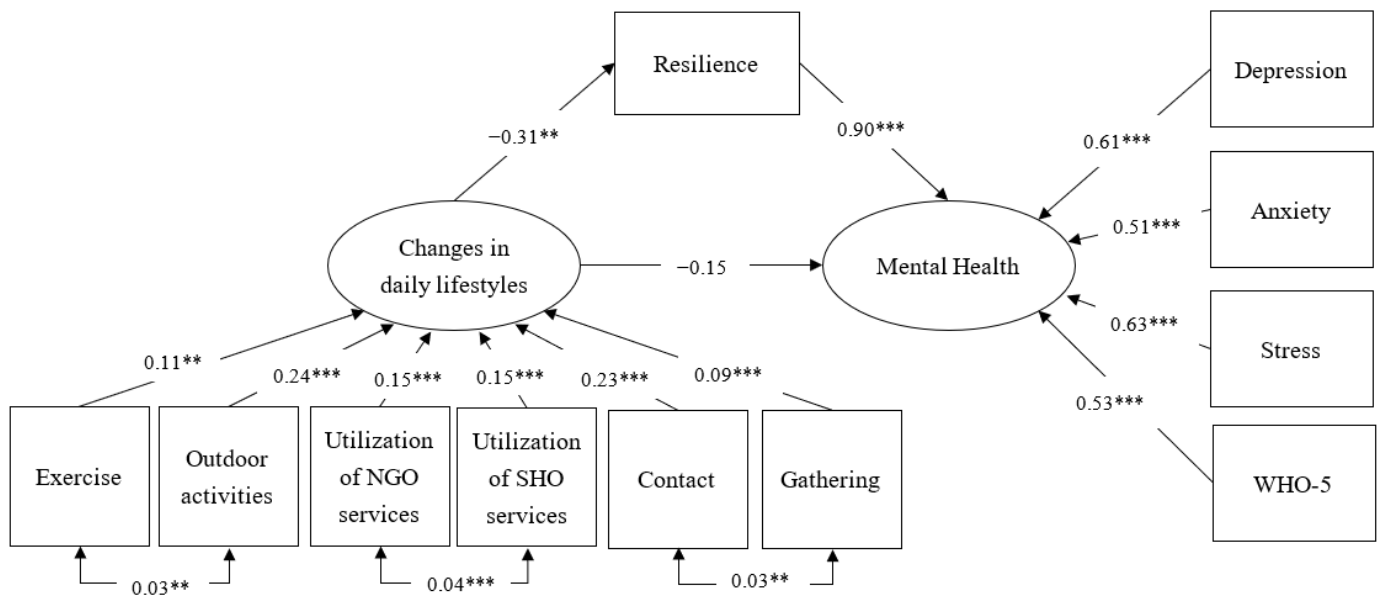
Resilience

−0.31**

0.90***

Depression

0.61***

Anxiety

0.51***

Changes in daily lifestyles

−0.15

Mental Health

Stress

0.63***

0.53***

WHO-5

0.11**

0.24***

0.15***

0.15***

0.23***

0.09***

Exercise

Outdoor activities

Utilization of NGO services

Utilization of SHO services

Contact

Gathering

0.03**

0.04***

0.03**